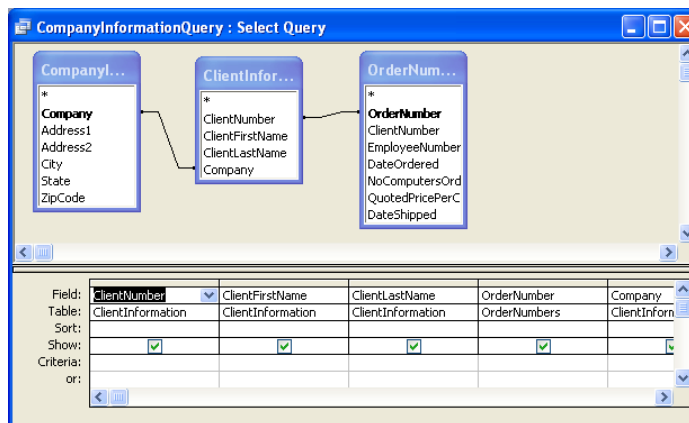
CompanyInformationQuery : Select Query

CompanyI...
*
Company
Address1
Address2
City
State
ZipCode

ClientInfor...
*
ClientNumber
ClientFirstName
ClientLastName
Company

OrderNum...
*
OrderNumber
ClientNumber
EmployeeNumber
DateOrdered
NoComputersOrd
QuotedPricePerC
DateShipped

| | | | | | |
|---|---|---|---|---|---|
| Field: | ClientNumber | ClientFirstName | ClientLastName | OrderNumber | Company |
| Table: | ClientInformation | ClientInformation | ClientInformation | OrderNumbers | ClientInform |
| Sort: | | | | | |
| Show: | ✓ | ✓ | ✓ | ✓ | ✓ |
| Criteria: | | | | | |
| or: | | | | | |